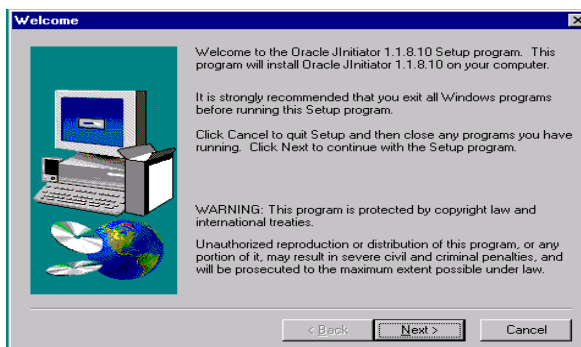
Welcome

Welcome to the Oracle JInitiator 1.1.8.10 Setup program. This program will install Oracle JInitiator 1.1.8.10 on your computer.

It is strongly recommended that you exit all Windows programs before running this Setup program.

Click Cancel to quit Setup and then close any programs you have running. Click Next to continue with the Setup program.

WARNING: This program is protected by copyright law and international treaties.

Unauthorized reproduction or distribution of this program, or any portion of it, may result in severe civil and criminal penalties, and will be prosecuted to the maximum extent possible under law.

< Back
Next >
Cancel